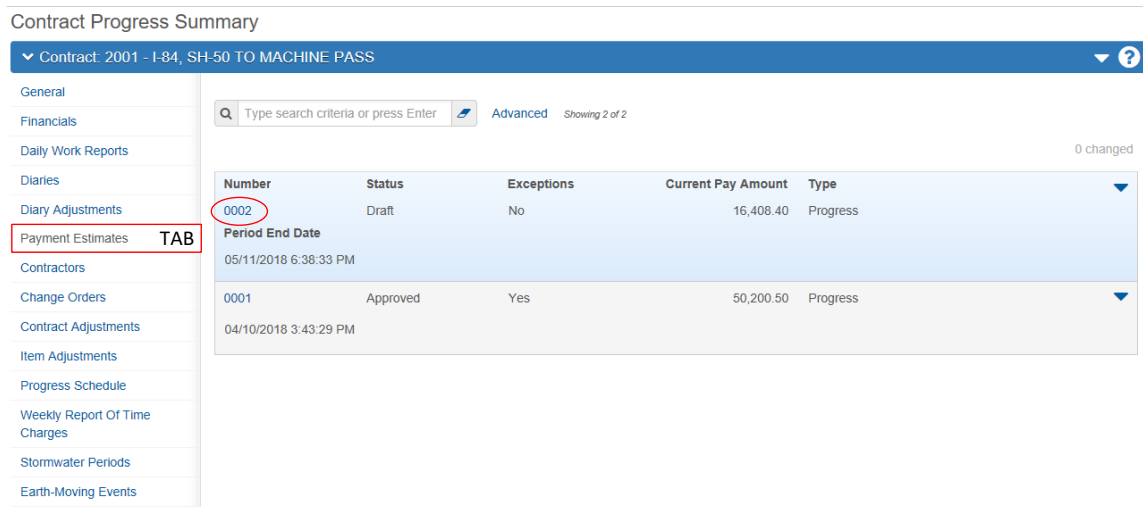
Contract Progress Summary

Contract: 2001 - I-84, SH-50 TO MACHINE PASS

General
Financials
Daily Work Reports
Diaries
Diary Adjustments
Payment Estimates TAB
Contractors
Change Orders
Contract Adjustments
Item Adjustments
Progress Schedule
Weekly Report Of Time Charges
Stormwater Periods
Earth-Moving Events

Type search criteria or press Enter

Advanced Showing 2 of 2

0 changed

| Number | Status | Exceptions | Current Pay Amount | Type |
|---|---|---|---|---|
| 0002 | Draft | No | 16,408.40 | Progress |
| Period End Date | | | | |
| 05/11/2018 6:38:33 PM | | | | |
| 0001 | Approved | Yes | 50,200.50 | Progress |
| 04/10/2018 3:43:29 PM | | | | |